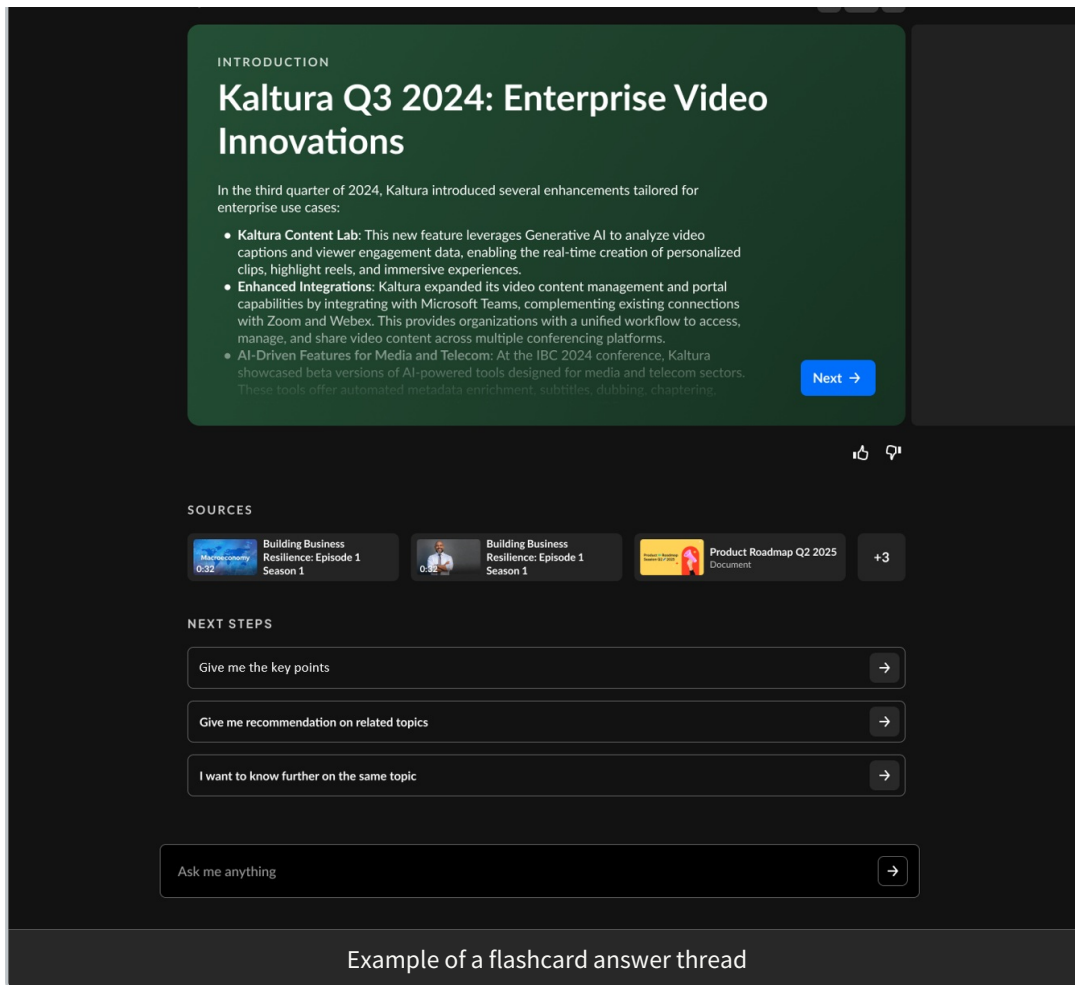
INTRODUCTION

Kaltura Q3 2024: Enterprise Video Innovations

In the third quarter of 2024, Kaltura introduced several enhancements tailored for enterprise use cases:

- **Kaltura Content Lab**: This new feature leverages Generative AI to analyze video captions and viewer engagement data, enabling the real-time creation of personalized clips, highlight reels, and immersive experiences.
- **Enhanced Integrations**: Kaltura expanded its video content management and portal capabilities by integrating with Microsoft Teams, complementing existing connections with Zoom and Webex. This provides organizations with a unified workflow to access, manage, and share video content across multiple conferencing platforms.
- **AI-Driven Features for Media and Telecom**: At the IBC 2024 conference, Kaltura showcased beta versions of AI-powered tools designed for media and telecom sectors. These tools offer automated metadata enrichment, subtitles, dubbing, chaptering,

Next →

SOURCES

Macroeconomy 0:32 Building Business Resilience: Episode 1 Season 1

0:32 Building Business Resilience: Episode 1 Season 1

Product Roadmap Q2 2025 Document

+3

NEXT STEPS

Give me the key points

Give me recommendation on related topics

I want to know further on the same topic

Ask me anything

Example of a flashcard answer thread